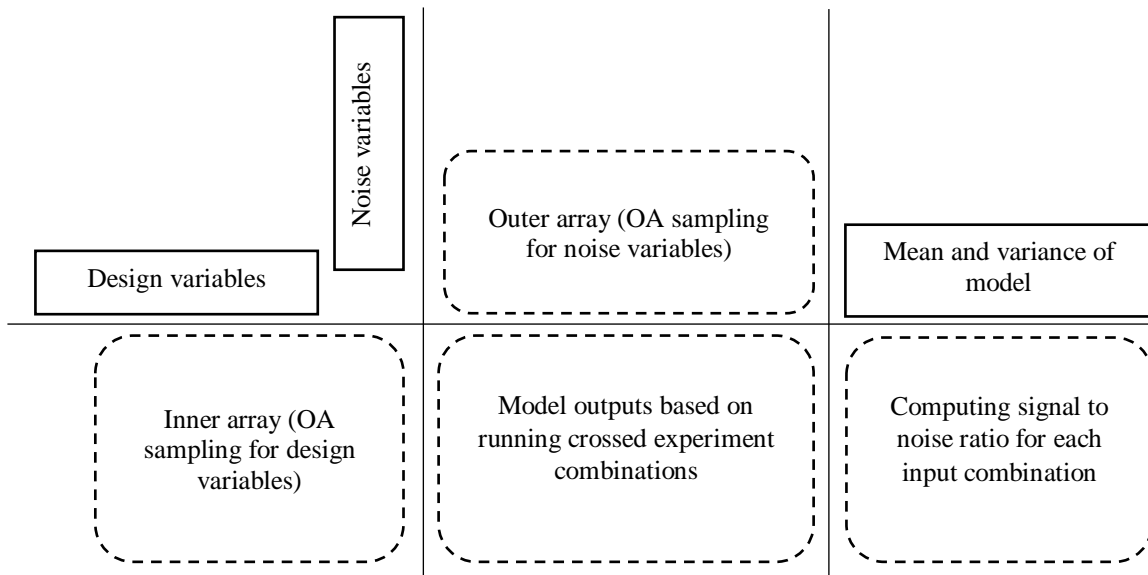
Noise variables

Design variables

Outer array (OA sampling for noise variables)

Mean and variance of model

Inner array (OA sampling for design variables)

Model outputs based on running crossed experiment combinations

Computing signal to noise ratio for each input combination